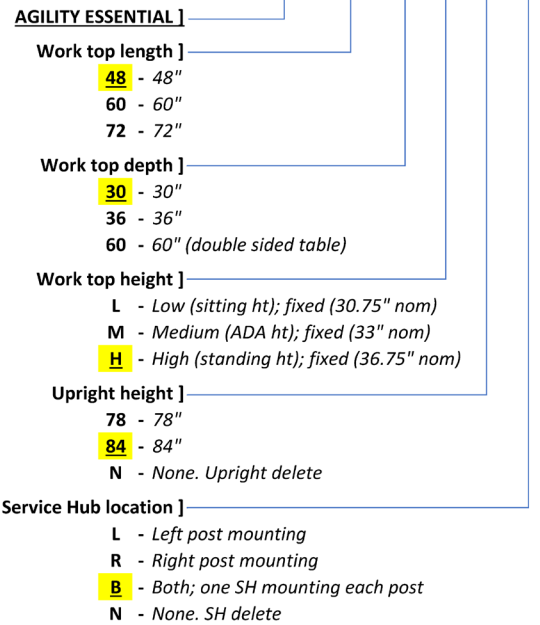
AGILITY ESSENTIAL ]

Work top length ]
48 - 48"
60 - 60"
72 - 72"

Work top depth ]
30 - 30"
36 - 36"
60 - 60" (double sided table)

Work top height ]
L - Low (sitting ht); fixed (30.75" nom)
M - Medium (ADA ht); fixed (33" nom)
H - High (standing ht); fixed (36.75" nom)

Upright height ]
78 - 78"
84 - 84"
N - None. Upright delete

Service Hub location ]
L - Left post mounting
R - Right post mounting
B - Both; one SH mounting each post
N - None. SH delete